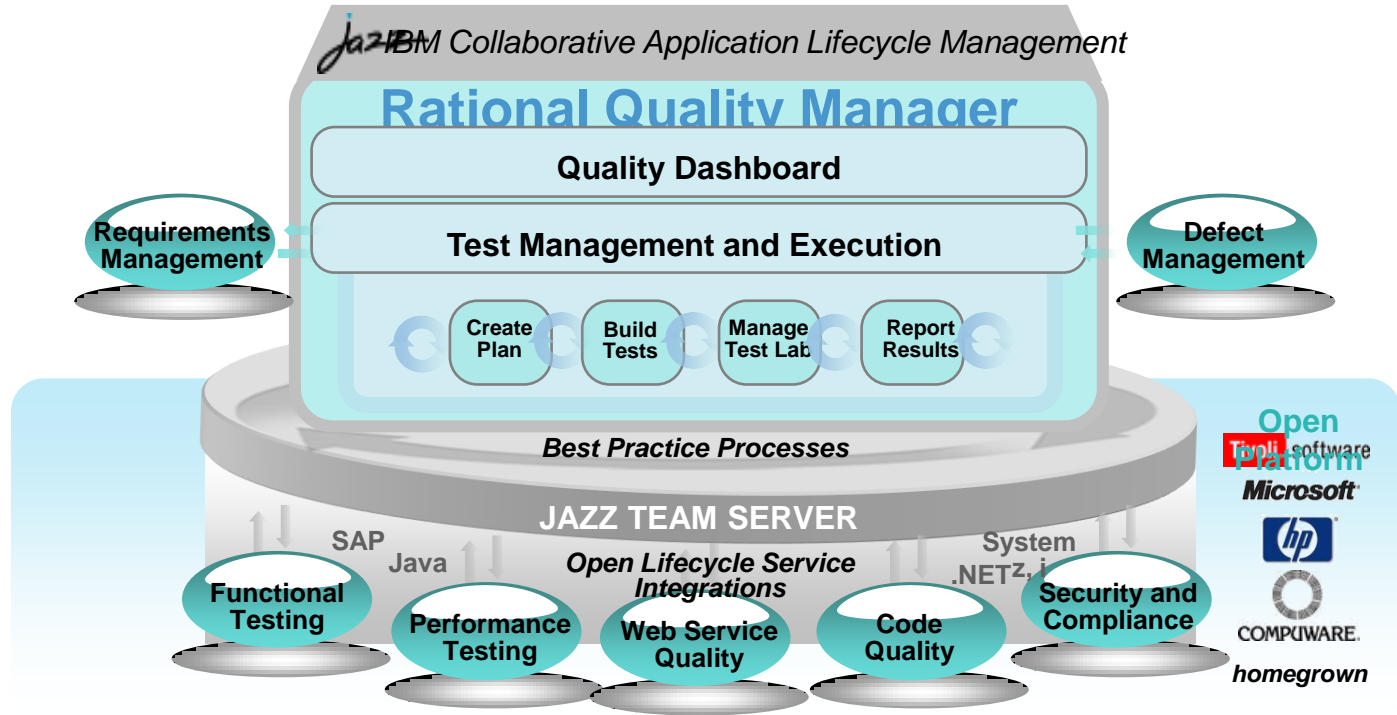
jazz IBM Collaborative Application Lifecycle Management

Rational Quality Manager

Quality Dashboard

Requirements Management

Test Management and Execution

Defect Management

Create Plan

Build Tests

Manage Test Lab

Report Results

Best Practice Processes

Open Platform

Tivoli software

Microsoft

hp

COMPUWARE

homegrown

JAZZ TEAM SERVER

SAP

Java

Open Lifecycle Service Integrations

System

.NET z, i

Functional Testing

Performance Testing

Web Service Quality

Code Quality

Security and Compliance